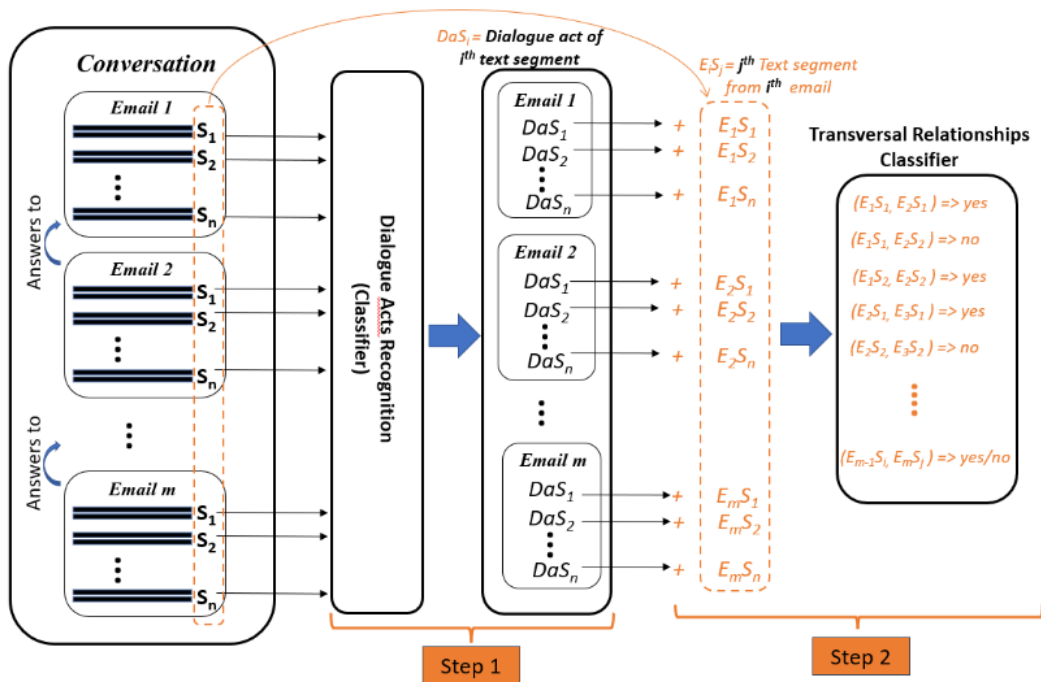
Conversation

Email 1
$S_1$
$S_2$
$S_n$

Answers to

Email 2
$S_1$
$S_2$
$S_n$

Answers to

Email m
$S_1$
$S_2$
$S_n$

$DaS_i$ = Dialogue act of $i^{th}$ text segment

Dialogue Acts Recognition (Classifier)

Email 1
$DaS_1$
$DaS_2$
$DaS_n$

Email 2
$DaS_1$
$DaS_2$
$DaS_n$

Email m
$DaS_1$
$DaS_2$
$DaS_n$

$E_iS_j$ = $j^{th}$ Text segment from $i^{th}$ email

+ $E_1S_1$
+ $E_1S_2$
+ $E_1S_n$
+ $E_2S_1$
+ $E_2S_2$
+ $E_2S_n$
+ $E_mS_1$
+ $E_mS_2$
+ $E_mS_n$

Transversal Relationships Classifier

$(E_1S_1, E_2S_1)$ => yes
$(E_1S_1, E_2S_2)$ => no
$(E_1S_2, E_2S_2)$ => yes
$(E_2S_1, E_3S_1)$ => yes
$(E_2S_2, E_3S_2)$ => no
$(E_{m-1}S_i, E_mS_j)$ => yes/no

Step 1

Step 2